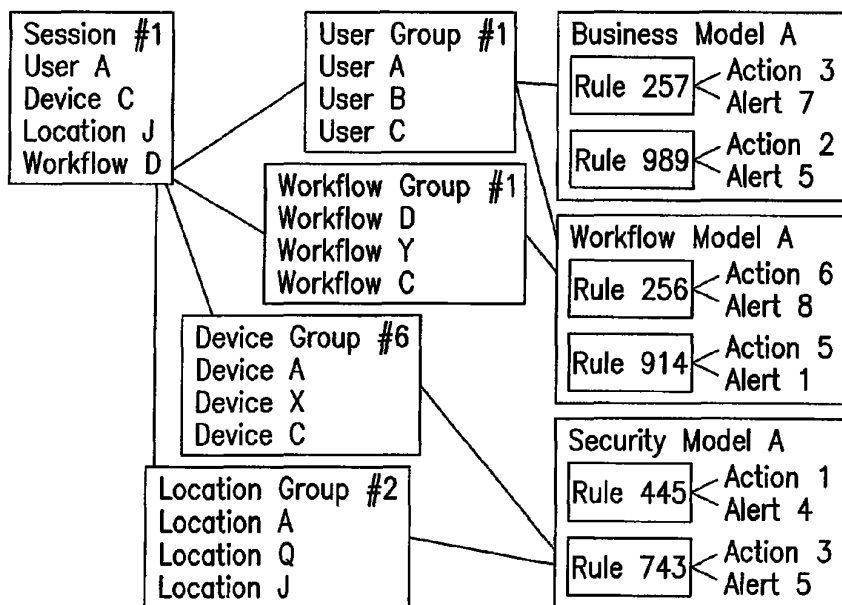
Session #1
User A
Device C
Location J
Workflow D

User Group #1
User A
User B
User C

Workflow Group #1
Workflow D
Workflow Y
Workflow C

Device Group #6
Device A
Device X
Device C

Location Group #2
Location A
Location Q
Location J

Business Model A
Rule 257
Action 3
Alert 7
Rule 989
Action 2
Alert 5

Workflow Model A
Rule 256
Action 6
Alert 8
Rule 914
Action 5
Alert 1

Security Model A
Rule 445
Action 1
Alert 4
Rule 743
Action 3
Alert 5